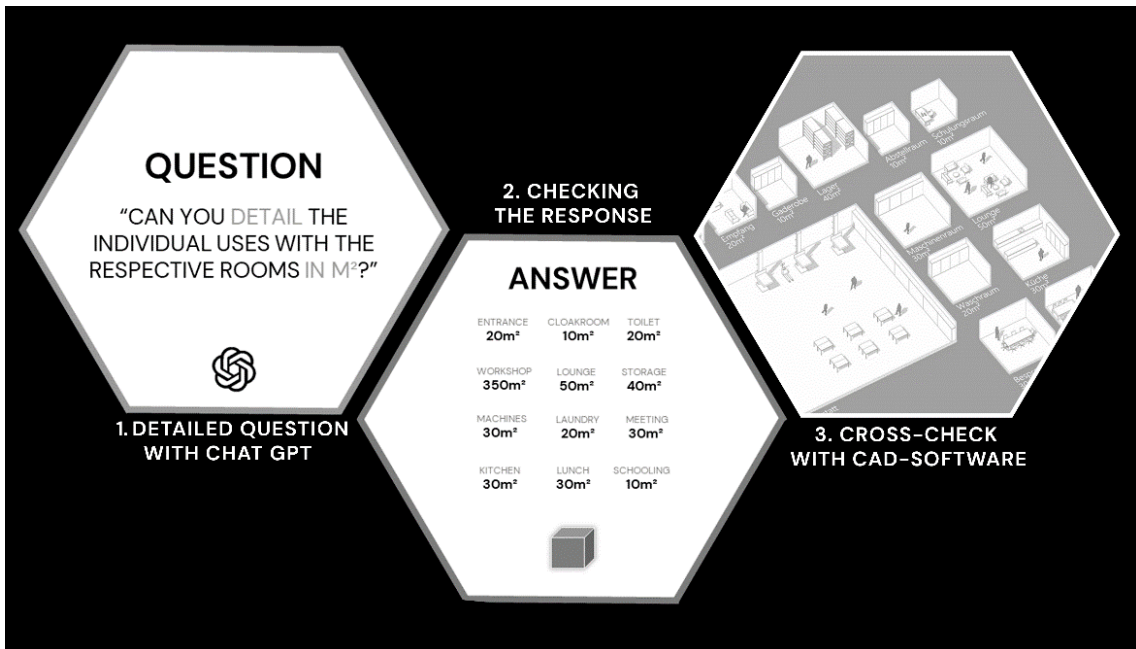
QUESTION

"CAN YOU DETAIL THE INDIVIDUAL USES WITH THE RESPECTIVE ROOMS IN M²?"

1. DETAILED QUESTION WITH CHAT GPT

2. CHECKING THE RESPONSE

ANSWER

| ENTRANCE 20m² | CLOAKROOM 10m² | TOILET 20m² |
|---|---|---|
| WORKSHOP 350m² | LOUNGE 50m² | STORAGE 40m² |
| MACHINES 30m² | LAUNDRY 20m² | MEETING 30m² |
| KITCHEN 30m² | LUNCH 30m² | SCHOOLING 10m² |

Eingang 20m²
Gaderobe 10m²
Lager 40m²
Abstellraum 10m²
Schulungsraum 10m²
Maschinenraum 30m²
Lounge 50m²
Waschraum 20m²
Küche 30m²
Bespr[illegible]

3. CROSS-CHECK WITH CAD-SOFTWARE